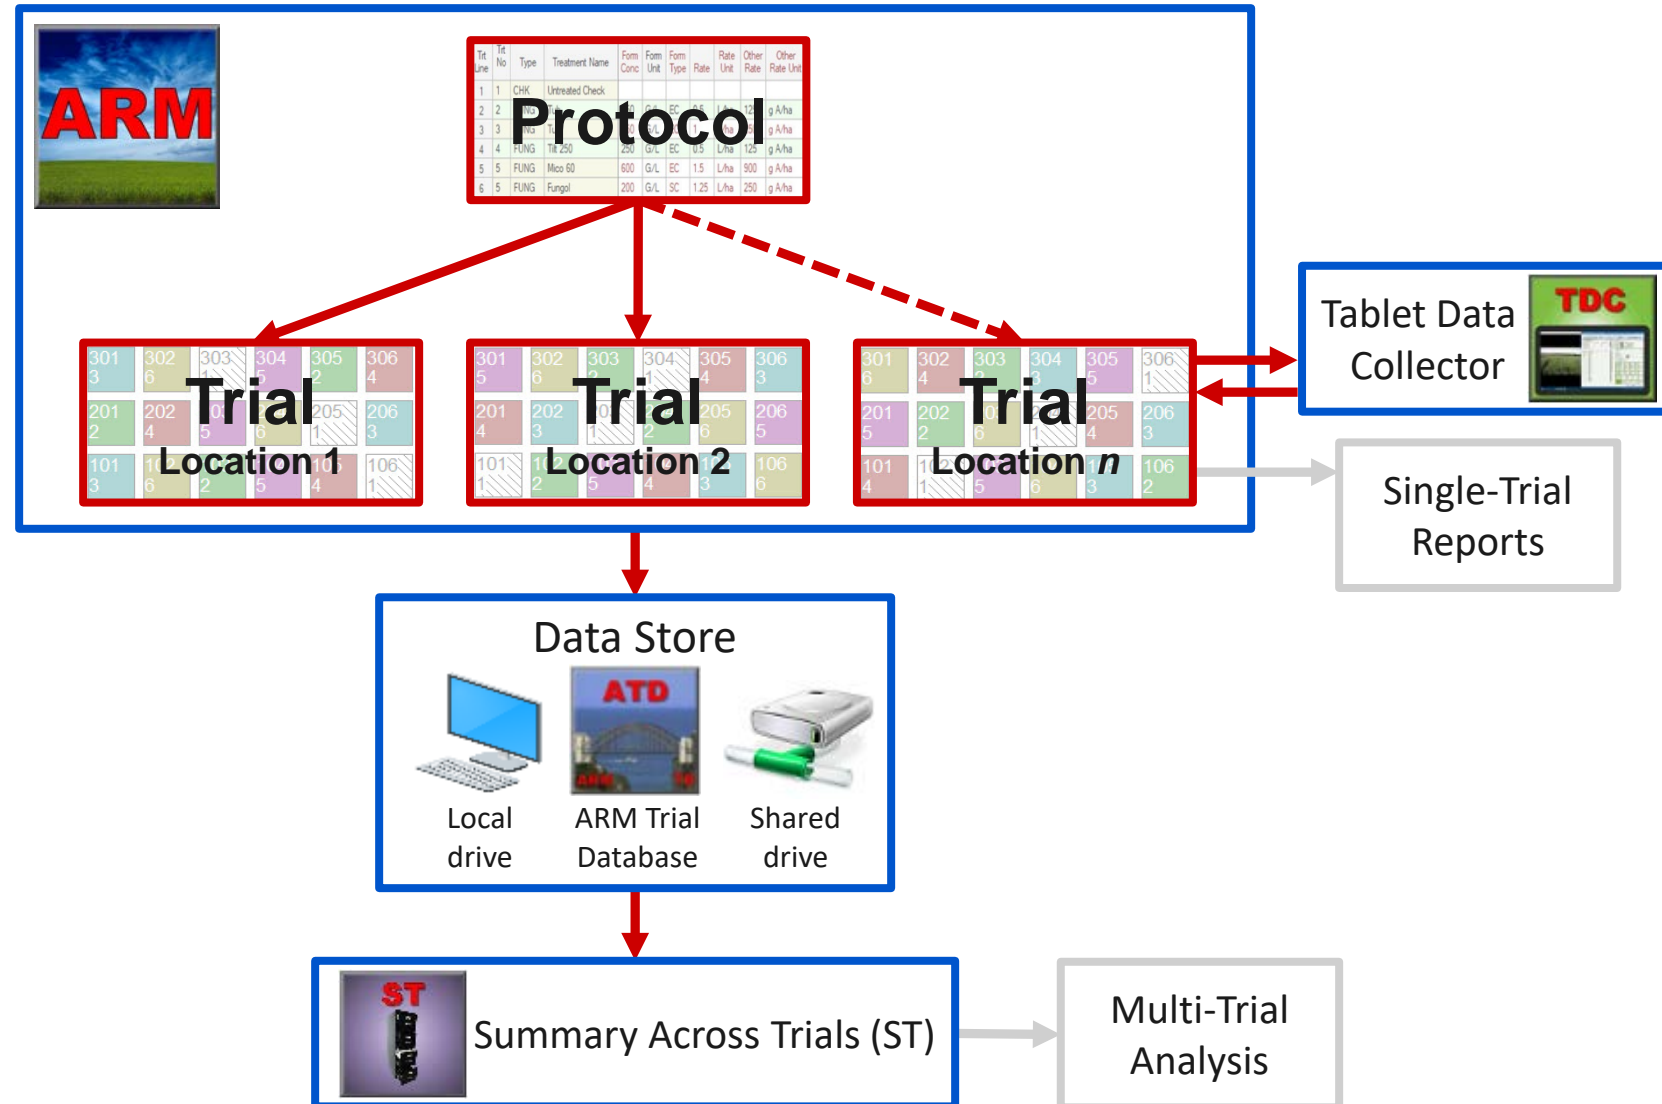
ARM

Protocol

| Trt Line | Trt No | Type | Treatment Name | Form Conc | Form Unit | Form Type | Rate | Rate Unit | Other Rate | Other Rate Unit |
|---|---|---|---|---|---|---|---|---|---|---|
| 1 | 1 | CHK | Untreated Check | | | | | | | |
| 2 | 2 | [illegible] | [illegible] | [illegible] | G/L | EC | 0.5 | L/ha | 12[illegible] | g A/ha |
| 3 | 3 | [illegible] | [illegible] | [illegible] | G/L | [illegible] | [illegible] | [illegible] | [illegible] | g A/ha |
| 4 | 4 | FUNG | Tilt 250 | 250 | G/L | EC | 0.5 | L/ha | 125 | g A/ha |
| 5 | 5 | FUNG | Mico 60 | 600 | G/L | EC | 1.5 | L/ha | 900 | g A/ha |
| 6 | 5 | FUNG | Fungol | 200 | G/L | SC | 1.25 | L/ha | 250 | g A/ha |

301 3, 302 6, 303, 304 5, 305 2, 306 4, 201 2, 202 4, 203 5, 204 6, 205 1, 206 3, 101 3, 102 6, 103 2, 104 5, 105 4, 106 1
Trial Location 1

301 5, 302 6, 303 2, 304 1, 305 4, 306 3, 201 4, 202 3, 203 1, 204 2, 205 6, 206 5, 101 1, 102 2, 103 5, 104 4, 105 3, 106 6
Trial Location 2

301 6, 302 4, 303 2, 304 3, 305 5, 306 1, 201 5, 202 2, 203 6, 204 1, 205 4, 206 3, 101 4, 102 1, 103 5, 104 6, 105 3, 106 2
Trial Location n

Tablet Data Collector
TDC

Single-Trial Reports

Data Store
ATD
Local drive
ARM Trial Database
Shared drive

ST
Summary Across Trials (ST)

Multi-Trial Analysis